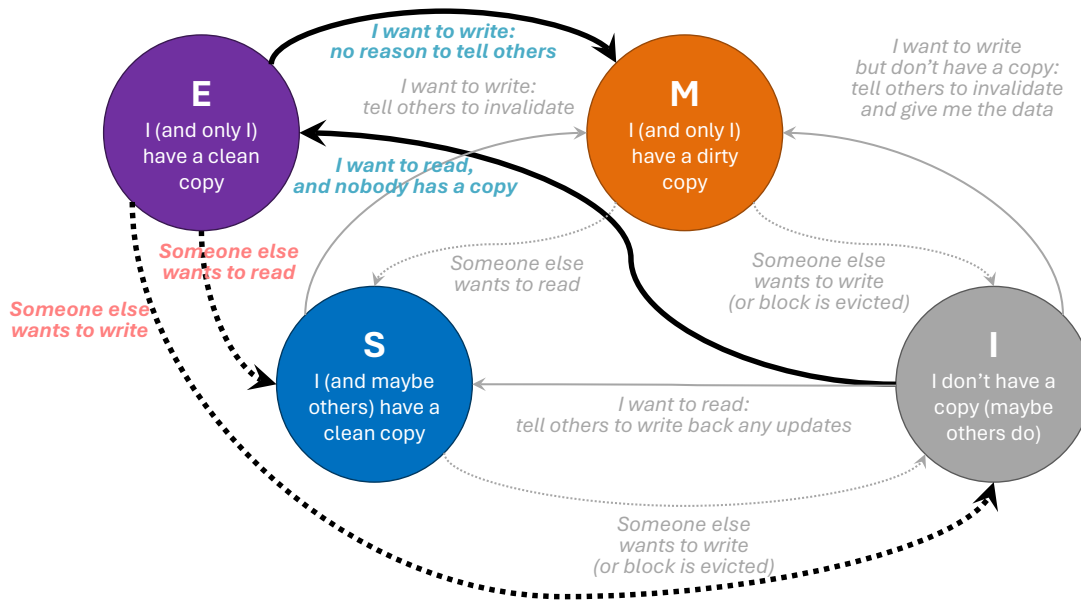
I want to write: no reason to tell others

I want to write but don't have a copy: tell others to invalidate and give me the data

E
I (and only I) have a clean copy

I want to write: tell others to invalidate

M
I (and only I) have a dirty copy

I want to read, and nobody has a copy

Someone else wants to read

Someone else wants to write

Someone else wants to read

Someone else wants to write (or block is evicted)

S
I (and maybe others) have a clean copy

I
I don't have a copy (maybe others do)

I want to read: tell others to write back any updates

Someone else wants to write (or block is evicted)